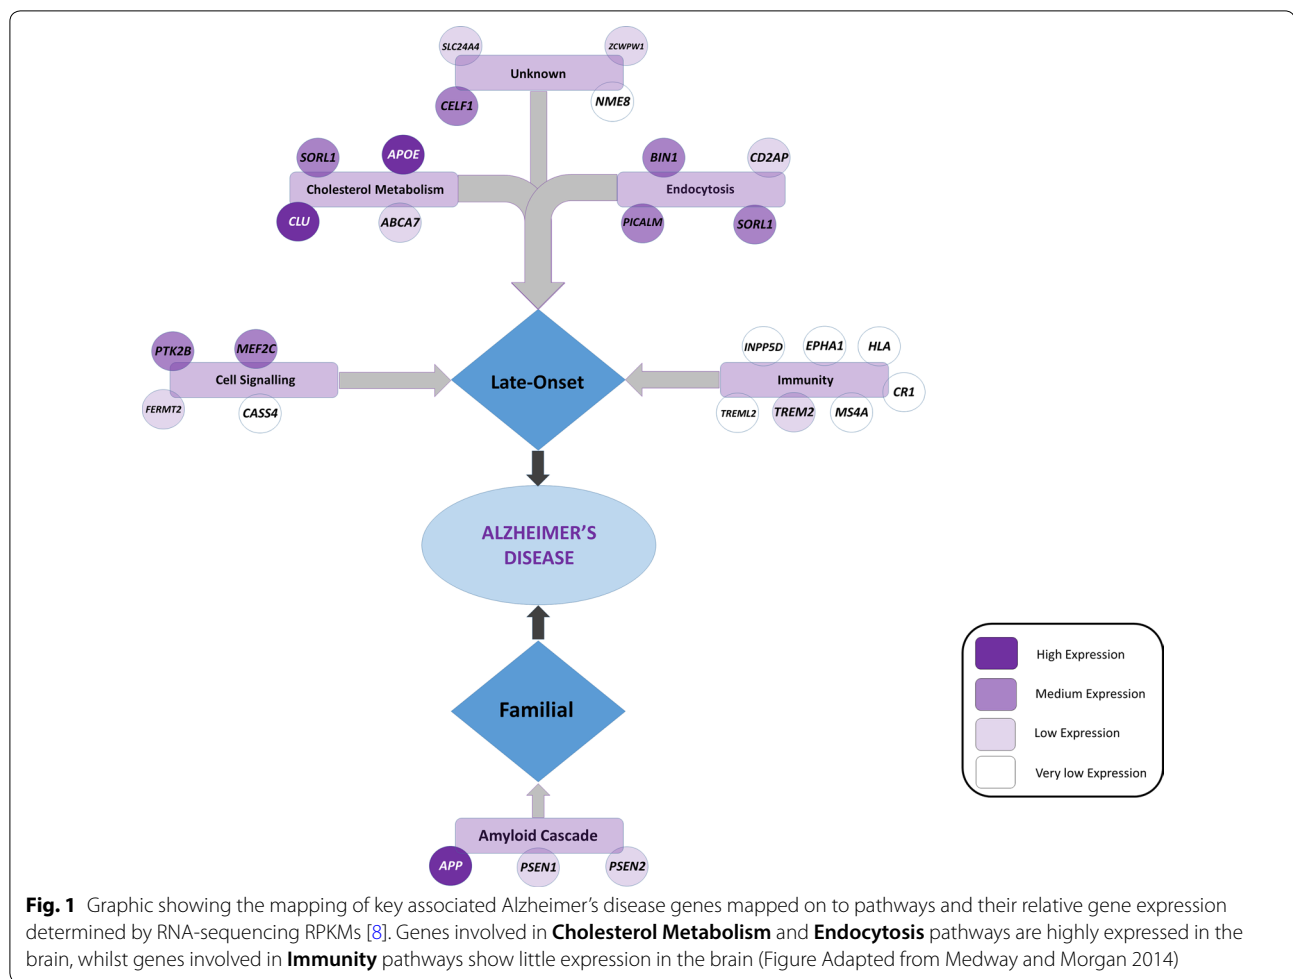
SLC24A4
ZCWPW1
Unknown
CELF1
NME8

SORL1
APOE
Cholesterol Metabolism
CLU
ABCA7

BIN1
CD2AP
Endocytosis
PICALM
SORL1

PTK2B
MEF2C
Cell Signalling
FERMT2
CASS4

Late-Onset

INPP5D
EPHA1
HLA
Immunity
CR1
TREML2
TREM2
MS4A

ALZHEIMER'S DISEASE

Familial

Amyloid Cascade
APP
PSEN1
PSEN2

High Expression
Medium Expression
Low Expression
Very low Expression

**Fig. 1** Graphic showing the mapping of key associated Alzheimer's disease genes mapped on to pathways and their relative gene expression determined by RNA-sequencing RPKMs [8]. Genes involved in **Cholesterol Metabolism** and **Endocytosis** pathways are highly expressed in the brain, whilst genes involved in **Immunity** pathways show little expression in the brain (Figure Adapted from Medway and Morgan 2014)